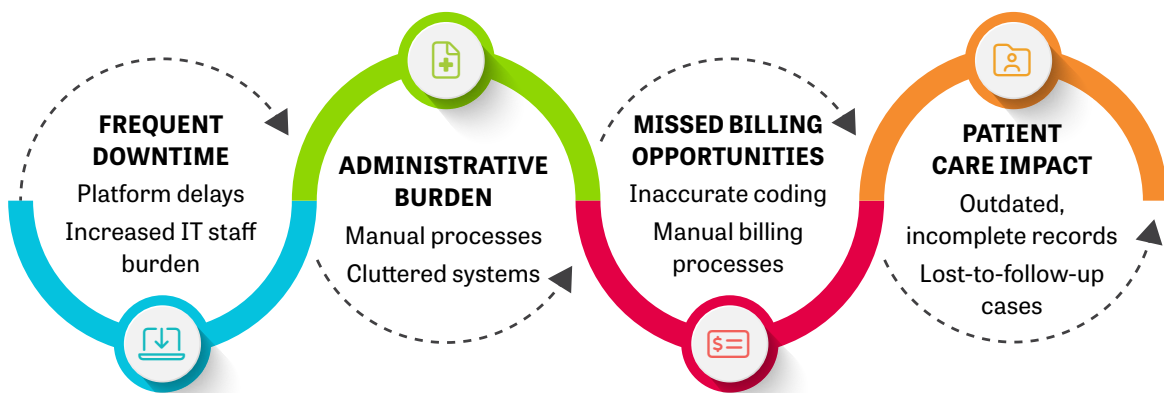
FREQUENT DOWNTIME
Platform delays
Increased IT staff burden

ADMINISTRATIVE BURDEN
Manual processes
Cluttered systems

MISSED BILLING OPPORTUNITIES
Inaccurate coding
Manual billing processes

PATIENT CARE IMPACT
Outdated, incomplete records
Lost-to-follow-up cases